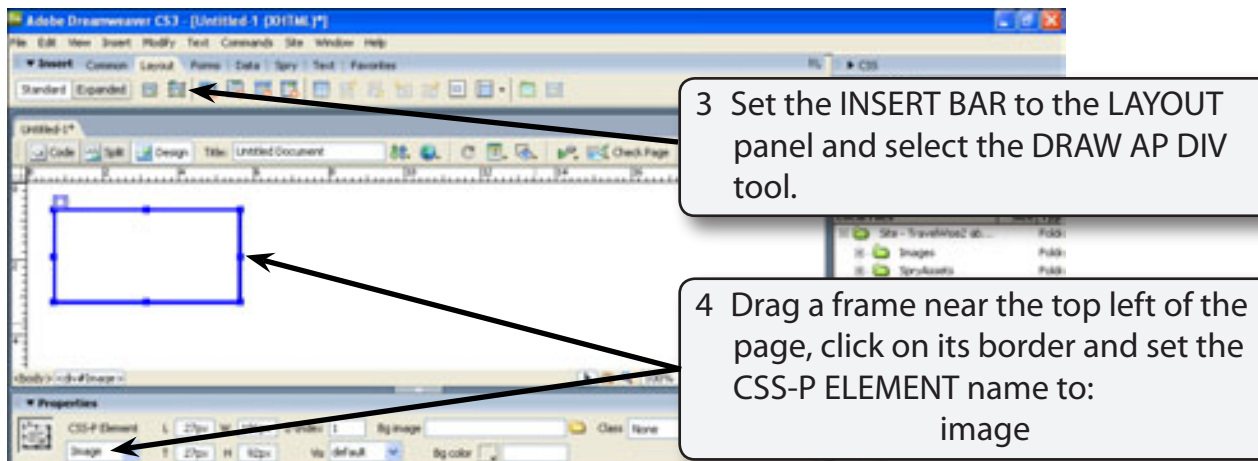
Adobe Dreamweaver CS3 - [Untitled-1 (XHTML)*]

File Edit View Insert Modify Text Commands Site Window Help

▼ Insert Common Layout Forms Data Spry Text Favorites

Standard Expanded

▸ CSS

Untitled-1*

Code Split Design Title: Untitled Document

Check Page

3 Set the INSERT BAR to the LAYOUT panel and select the DRAW AP DIV tool.

Site - TravelWise2 ab... Folder
Images Folder
SpryAssets Folder

4 Drag a frame near the top left of the page, click on its border and set the CSS-P ELEMENT name to:
image

<body> <div#image>

▼ Properties

CSS-P Element L 27px W Z-Index 1 Bg image Class None

Image T 27px H 92px Vis default Bg color